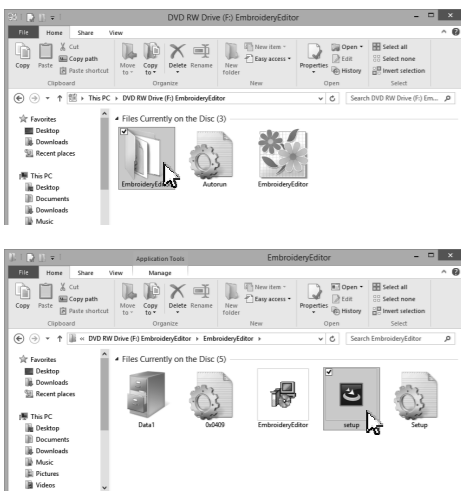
DVD RW Drive (F:) EmbroideryEditor

File Home Share View

Cut
Copy path
Paste shortcut
Copy Paste
Clipboard

Move to Copy to Delete Rename
Organize

New folder
New item
Easy access
New

Properties
Open
Edit
History
Open

Select all
Select none
Invert selection
Select

This PC › DVD RW Drive (F:) EmbroideryEditor

Search DVD RW Drive (F:) Em...

Favorites
Desktop
Downloads
Recent places

This PC
Desktop
Documents
Downloads
Music

Files Currently on the Disc (3)

EmbroideryEdi
Autorun
EmbroideryEditor

Application Tools
EmbroideryEditor

File Home Share View Manage

Cut
Copy path
Paste shortcut
Copy Paste
Clipboard

Move to Copy to Delete Rename
Organize

New folder
New item
Easy access
New

Properties
Open
Edit
History
Open

Select all
Select none
Invert selection
Select

« DVD RW Drive (F:) EmbroideryEditor › EmbroideryEditor ›

Search EmbroideryEditor

Favorites
Desktop
Downloads
Recent places

This PC
Desktop
Documents
Downloads
Music
Pictures
Videos

Files Currently on the Disc (5)

Data1
0x0409
EmbroideryEditor
setup
Setup